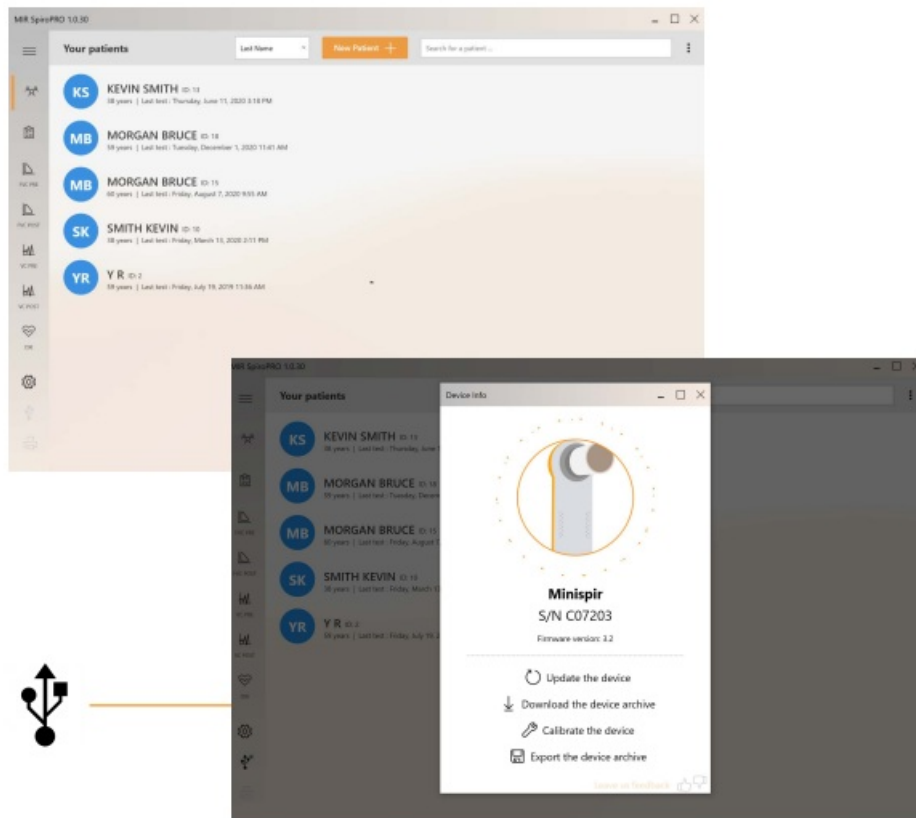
MIR SpiroPRO 1.0.30

Your patients

Last Name

New Patient +

Search for a patient...

KS KEVIN SMITH ID: 13
58 years | Last test : Thursday, June 11, 2020 3:18 PM

MB MORGAN BRUCE ID: 18
59 years | Last test : Tuesday, December 1, 2020 11:41 AM

MB MORGAN BRUCE ID: 15
60 years | Last test : Friday, August 7, 2020 9:55 AM

SK SMITH KEVIN ID: 10
58 years | Last test : Friday, March 13, 2020 2:11 PM

YR Y R ID: 2
59 years | Last test : Friday, July 19, 2019 11:36 AM

FVC PRE

FVC POST

VC PRE

VC POST

EM

MIR SpiroPRO 1.0.30

Your patients

KS KEVIN SMITH ID: 13
58 years | Last test : Thursday, June 1

MB MORGAN BRUCE ID: 18
59 years | Last test : Tuesday, Decem

MB MORGAN BRUCE ID: 15
60 years | Last test : Friday, August 7

SK SMITH KEVIN ID: 10
58 years | Last test : Friday, March 1

YR Y R ID: 2
59 years | Last test : Friday, July 19, 2

Device Info

Minispir

S/N C07203

Firmware version: 3.2

Update the device

Download the device archive

Calibrate the device

Export the device archive

Leave us feedback